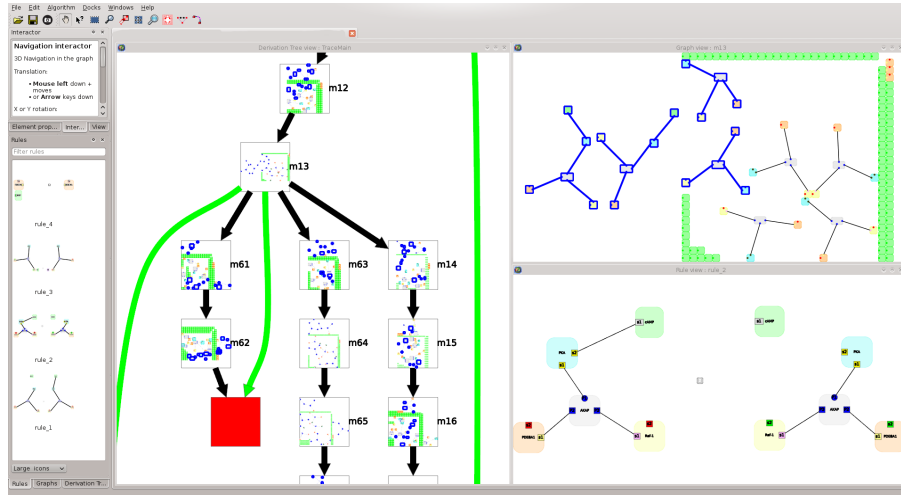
File Edit Algorithm Docks Windows Help

Interactor

Navigation interactor

3D Navigation in the graph

Translation:

• Mouse left down + moves
• or Arrow keys down

X or Y rotation:

Element prop... Inter... View

Rules

Filter rules

rule_4

rule_3

rule_2

rule_1

Large icons

Rules Graphs Derivation Tr...

Derivation Tree view : DeroMain

m12

m13

m61

m63

m14

m62

m64

m15

m65

m16

Graph view : m13

Rule view : rule_2

PKA

cAMP

cAMP

PKA

AKAP

AKAP

PDE4D3

Raf-1

Raf-1

PDE4D3